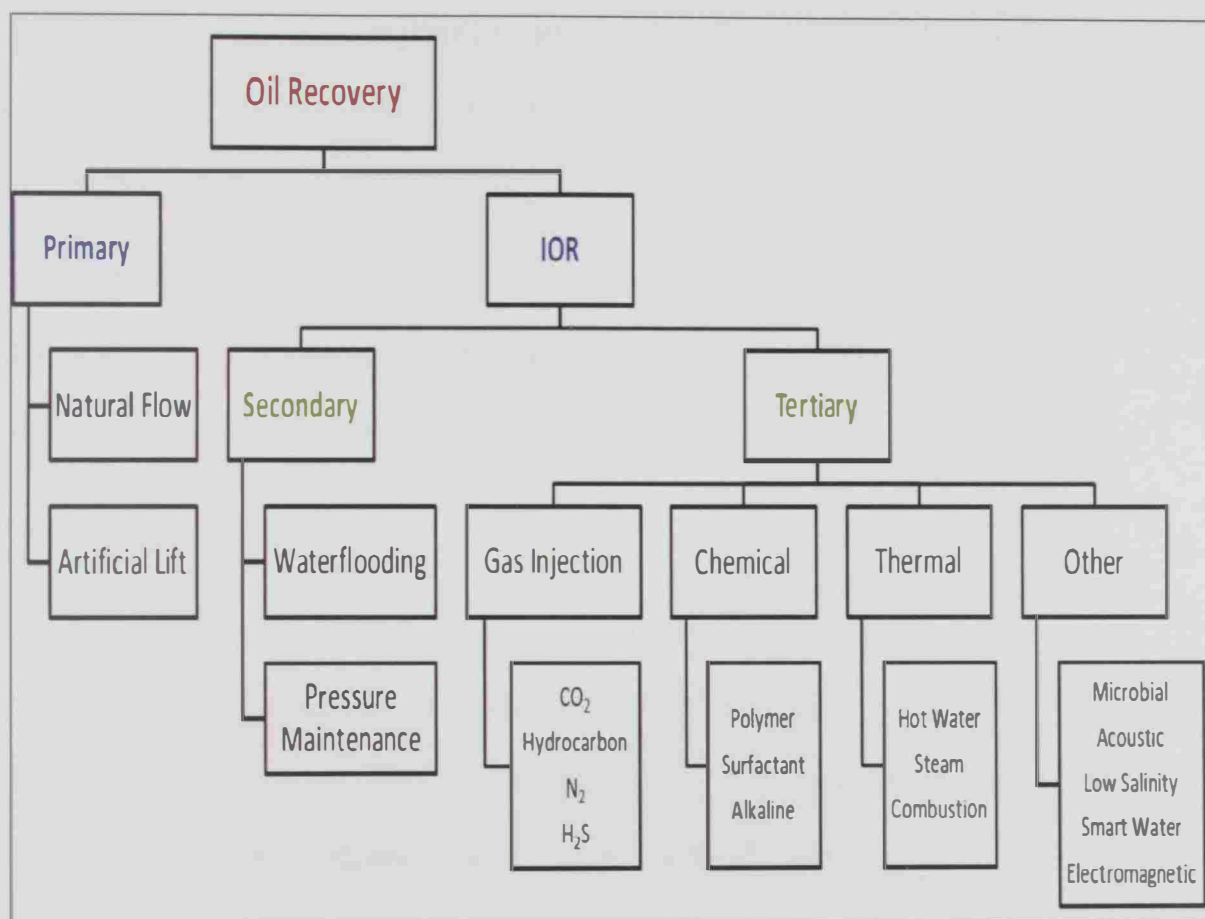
Oil Recovery

Primary

IOR

Natural Flow

Artificial Lift

Secondary

Tertiary

Waterflooding

Pressure Maintenance

Gas Injection

Chemical

Thermal

Other

$CO_2$
Hydrocarbon
$N_2$
$H_2S$

Polymer
Surfactant
Alkaline

Hot Water
Steam
Combustion

Microbial
Acoustic
Low Salinity
Smart Water
Electromagnetic